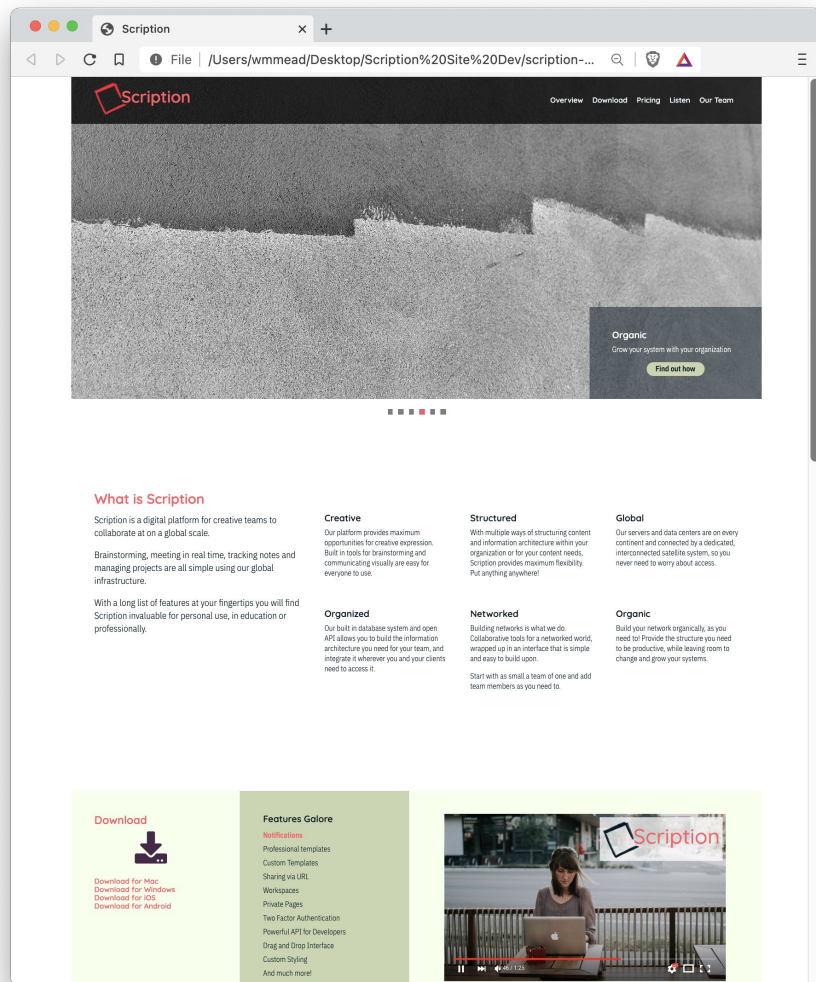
Scription ×  +

File | /Users/wmmead/Desktop/Scription%20Site%20Dev/scription-...

Scription

Overview Download Pricing Listen Our Team

Organic
Grow your system with your organization
Find out how

What is Scription

Scription is a digital platform for creative teams to collaborate at on a global scale.

Brainstorming, meeting in real time, tracking notes and managing projects are all simple using our global infrastructure.

With a long list of features at your fingertips you will find Scription invaluable for personal use, in education or professionally.

Creative
Our platform provides maximum opportunities for creative expression. Built in tools for brainstorming and communicating visually are easy for everyone to use.

Structured
With multiple ways of structuring content and information architecture within your organization or for your content needs, Scription provides maximum flexibility. Put anything anywhere!

Global
Our servers and data centers are on every continent and connected by a dedicated, interconnected satellite system, so you never need to worry about access.

Organized
Our built in database system and open API allows you to build the information architecture you need for your team, and integrate it wherever you and your clients need to access it.

Networked
Building networks is what we do. Collaborative tools for a networked world, wrapped up in an interface that is simple and easy to build upon.

Start with as small a team of one and add team members as you need to.

Organic
Build your network organically, as you need to! Provide the structure you need to be productive, while leaving room to change and grow your systems.

Download

Download for Mac
Download for Windows
Download for iOS
Download for Android

Features Galore
Notifications
Professional templates
Custom Templates
Sharing via URL
Workspaces
Private Pages
Two Factor Authentication
Powerful API for Developers
Drag and Drop Interface
Custom Styling
And much more!

Scription

0:46 / 1:25